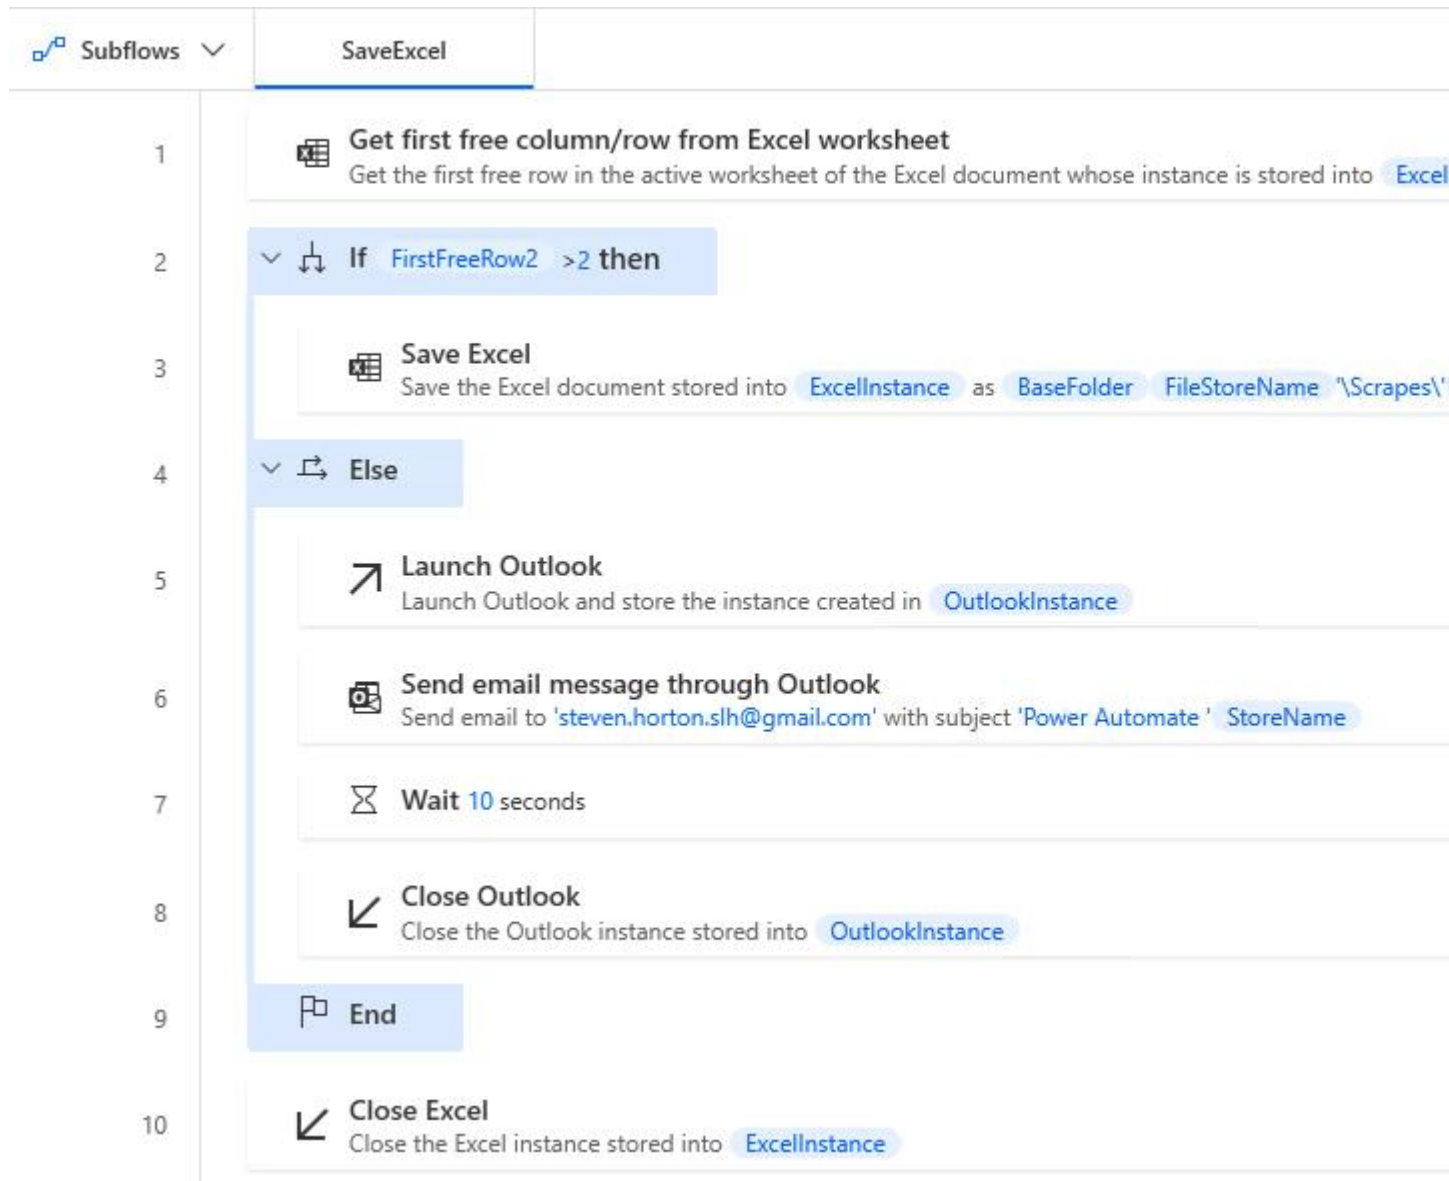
Subflows SaveExcel

1 Get first free column/row from Excel worksheet
Get the first free row in the active worksheet of the Excel document whose instance is stored into Excel

2 If FirstFreeRow2 >2 then

3 Save Excel
Save the Excel document stored into ExcelInstance as BaseFolder FileStoreName '\Scrapes\'

4 Else

5 Launch Outlook
Launch Outlook and store the instance created in OutlookInstance

6 Send email message through Outlook
Send email to 'steven.horton.slh@gmail.com' with subject 'Power Automate ' StoreName

7 Wait 10 seconds

8 Close Outlook
Close the Outlook instance stored into OutlookInstance

9 End

10 Close Excel
Close the Excel instance stored into ExcelInstance